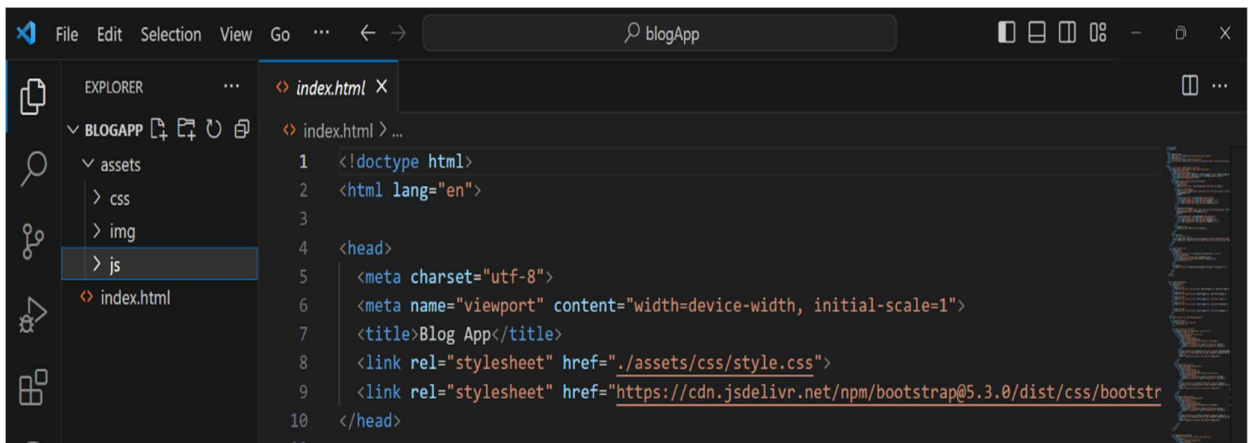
File Edit Selection View Go ··· ← → blogApp

EXPLORER ···
∨ BLOGAPP
∨ assets
> css
> img
> js
index.html

index.html ×
index.html > ...

1 <!doctype html>
2 <html lang="en">
3
4 <head>
5 <meta charset="utf-8">
6 <meta name="viewport" content="width=device-width, initial-scale=1">
7 <title>Blog App</title>
8 <link rel="stylesheet" href="./assets/css/style.css">
9 <link rel="stylesheet" href="https://cdn.jsdelivr.net/npm/bootstrap@5.3.0/dist/css/bootstr
10 </head>